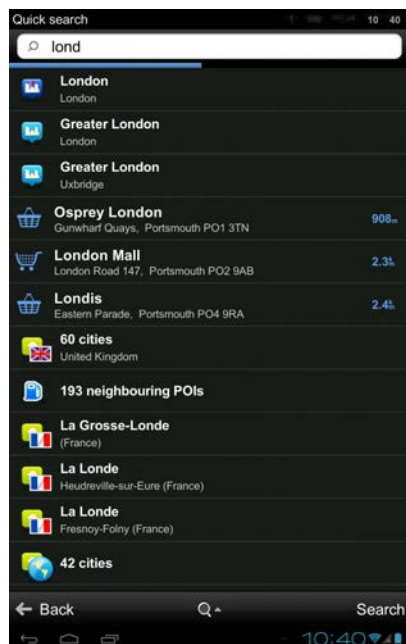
Quick search

10 40

lond

London
London

Greater London
London

Greater London
Uxbridge

Osprey London
Gunwharf Quays, Portsmouth PO1 3TN
908m

London Mall
London Road 147, Portsmouth PO2 9AB
2.3k

Londis
Eastern Parade, Portsmouth PO4 9RA
2.4k

60 cities
United Kingdom

193 neighbouring POIs

La Grosse-Londe
(France)

La Londe
Heudreville-sur-Eure (France)

La Londe
Fresnoy-Folny (France)

42 cities

Back

Search

10:40